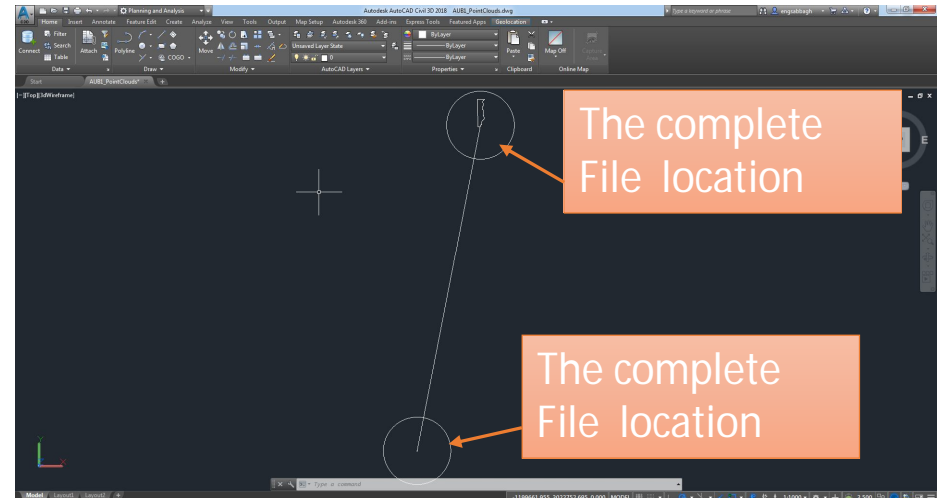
Planning and Analysis
Autodesk AutoCAD Civil 3D 2018 AUB1_PointClouds.dwg
Type a keyword or phrase
engsabbagh
Home Insert Annotate Feature Edit Create Analyze View Tools Output Map Setup Autodesk 360 Add-ins Express Tools Featured Apps Geolocation
Connect Filter Search Table Attach Polyline COGO Move Unsaved Layer State ByLayer ByLayer ByLayer Paste Map Off Explore Trail
Data Draw Modify AutoCAD Layers Properties Clipboard Online Map
Start AUB1_PointClouds*
[-][Top][3dWireframe]
The complete File location
The complete File location
Type a command
Model Layout1 Layout2
-1199663.955, 2032752.695, 0.000 MODEL 1:1000 2.500